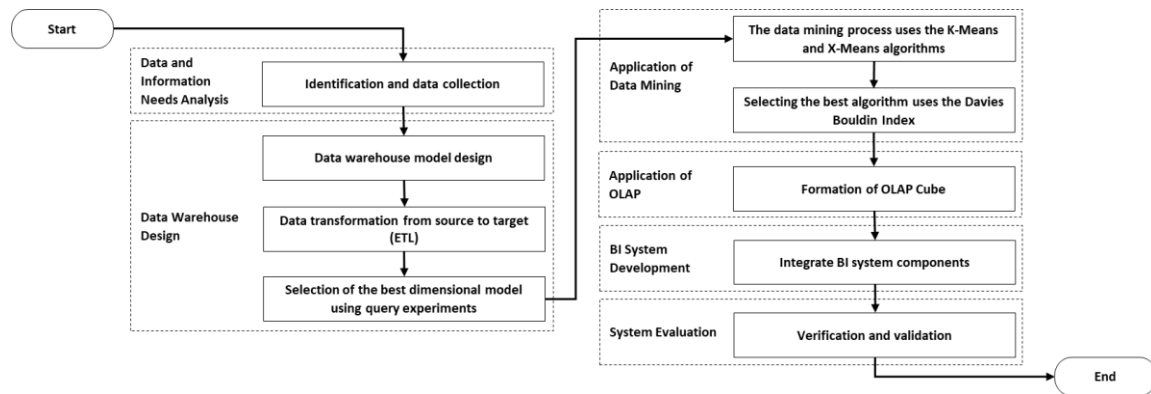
Start

Data and Information Needs Analysis

Identification and data collection

Data Warehouse Design

Data warehouse model design

Data transformation from source to target (ETL)

Selection of the best dimensional model using query experiments

Application of Data Mining

The data mining process uses the K-Means and X-Means algorithms

Selecting the best algorithm uses the Davies Bouldin Index

Application of OLAP

Formation of OLAP Cube

BI System Development

Integrate BI system components

System Evaluation

Verification and validation

End